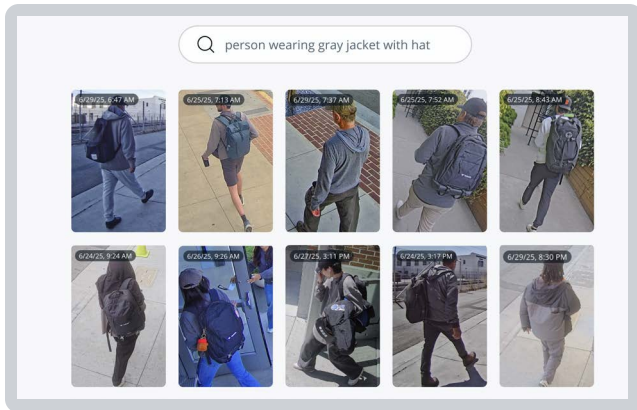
person wearing gray jacket with hat

6/29/25, 6:47 AM
6/25/25, 7:13 AM
6/29/25, 7:37 AM
6/25/25, 7:52 AM
6/25/25, 8:43 AM
6/24/25, 9:24 AM
6/26/25, 9:26 AM
6/27/25, 3:11 PM
6/24/25, 3:17 PM
6/29/25, 8:30 PM